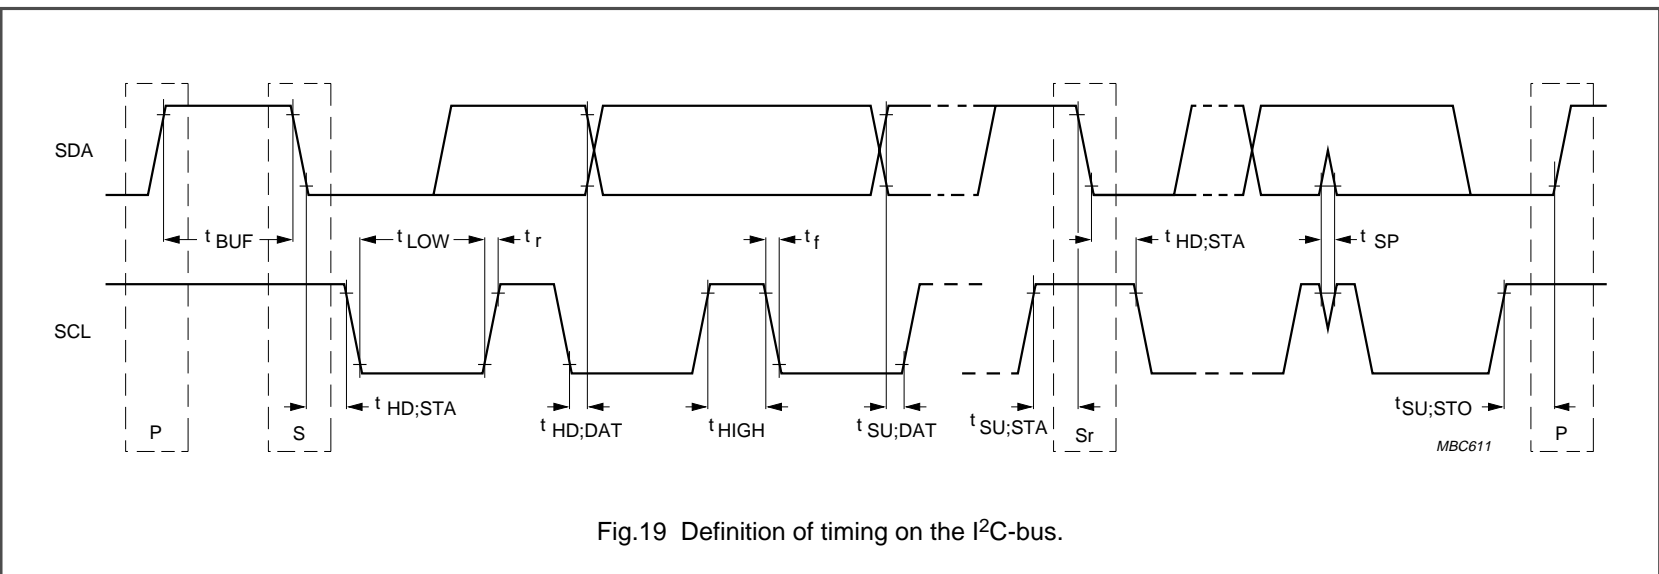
SDA

$t_{BUF}$

$t_{LOW}$

$t_r$

$t_f$

$t_{HD;STA}$

$t_{SP}$

SCL

P

S

$t_{HD;STA}$

$t_{HD;DAT}$

$t_{HIGH}$

$t_{SU;DAT}$

$t_{SU;STA}$

Sr

$t_{SU;STO}$

P

MBC611

Fig.19 Definition of timing on the I$^2$C-bus.